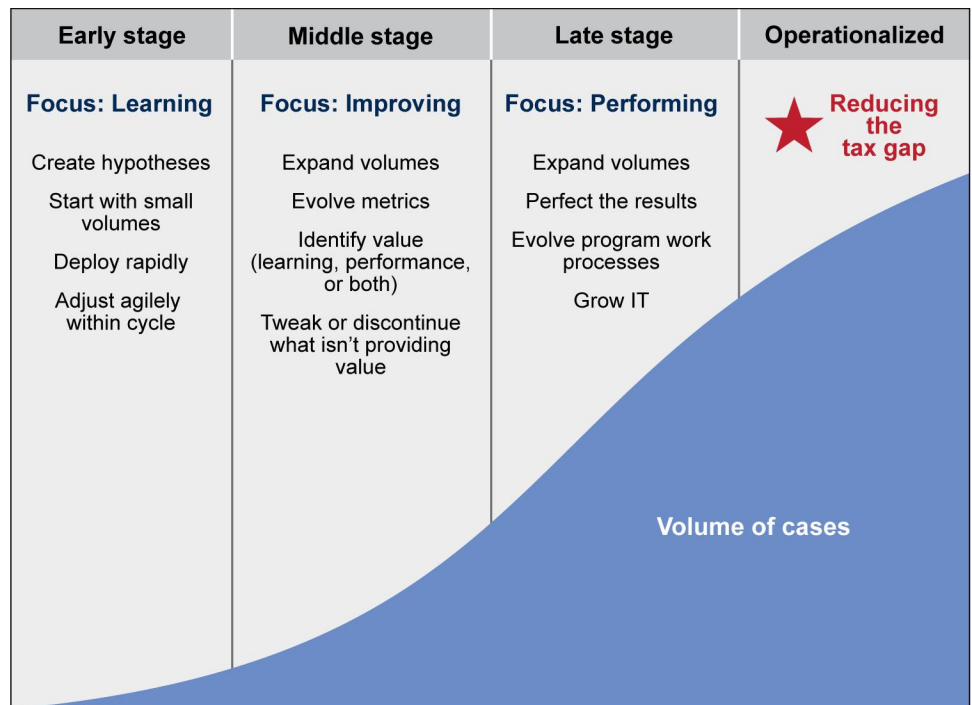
Early stage

Focus: Learning

Create hypotheses

Start with small volumes

Deploy rapidly

Adjust agilely within cycle

Middle stage

Focus: Improving

Expand volumes

Evolve metrics

Identify value (learning, performance, or both)

Tweak or discontinue what isn't providing value

Late stage

Focus: Performing

Expand volumes

Perfect the results

Evolve program work processes

Grow IT

Operationalized

Reducing the tax gap

Volume of cases